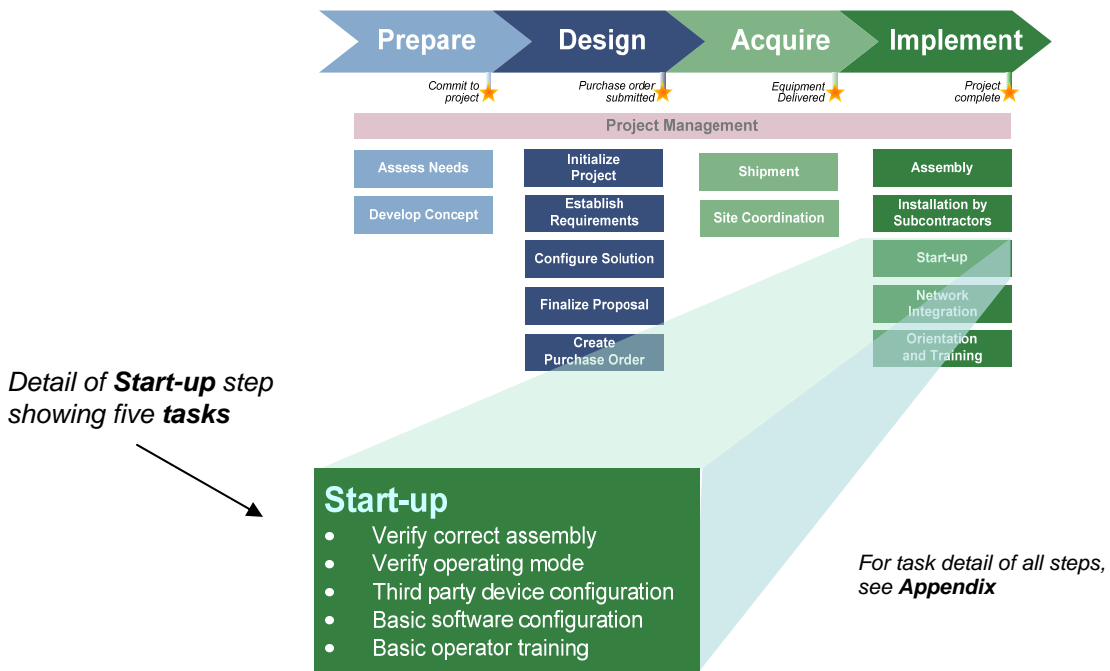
Prepare
Design
Acquire
Implement

Commit to project
Purchase order submitted
Equipment Delivered
Project complete

Project Management

Assess Needs
Develop Concept

Initialize Project
Establish Requirements
Configure Solution
Finalize Proposal
Create Purchase Order

Shipment
Site Coordination

Assembly
Installation by Subcontractors
Start-up
Network Integration
Orientation and Training

Detail of ***Start-up*** step showing five ***tasks***

Start-up
- Verify correct assembly
- Verify operating mode
- Third party device configuration
- Basic software configuration
- Basic operator training

*For task detail of all steps, see **Appendix***